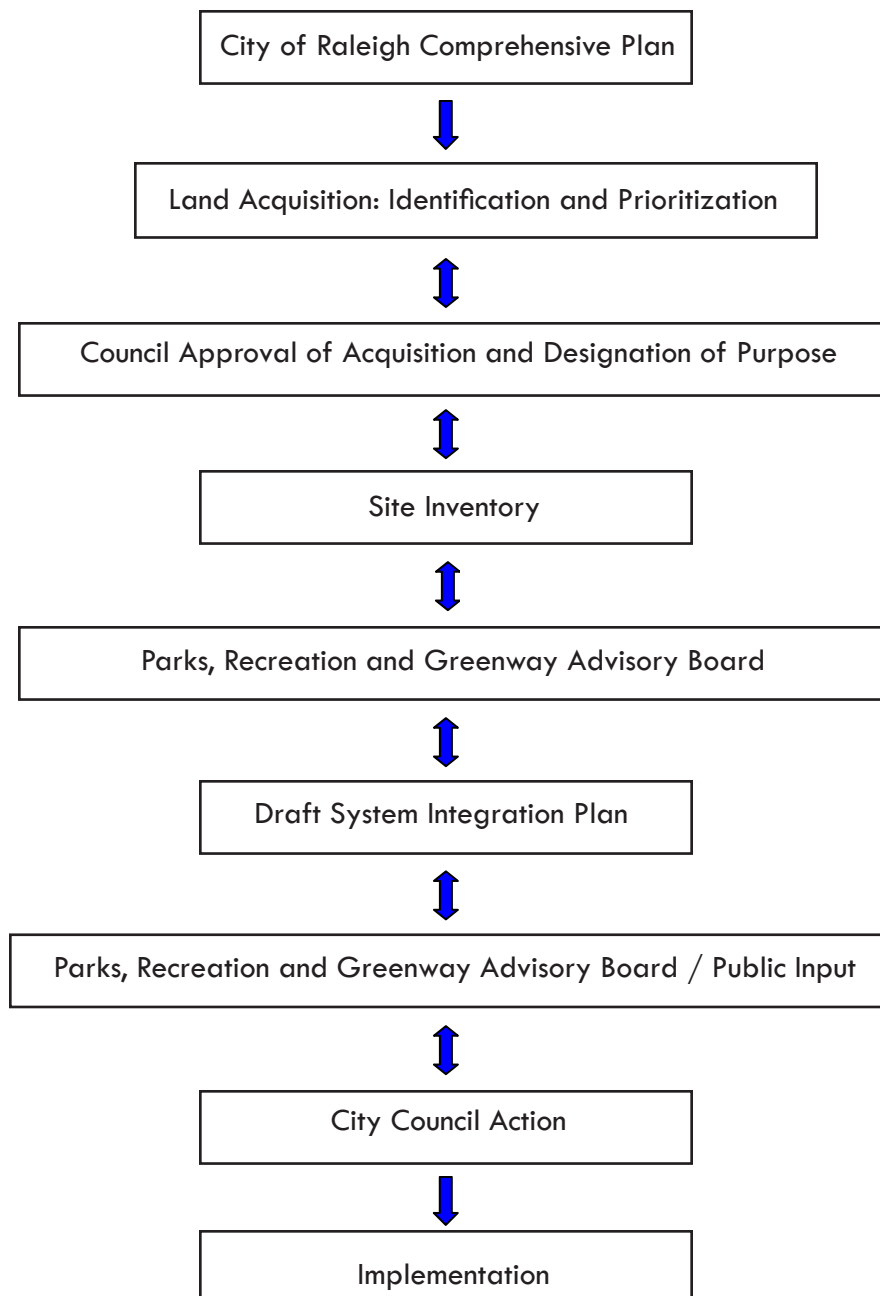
City of Raleigh Comprehensive Plan

Land Acquisition: Identification and Prioritization

Council Approval of Acquisition and Designation of Purpose

Site Inventory

Parks, Recreation and Greenway Advisory Board

Draft System Integration Plan

Parks, Recreation and Greenway Advisory Board / Public Input

City Council Action

Implementation